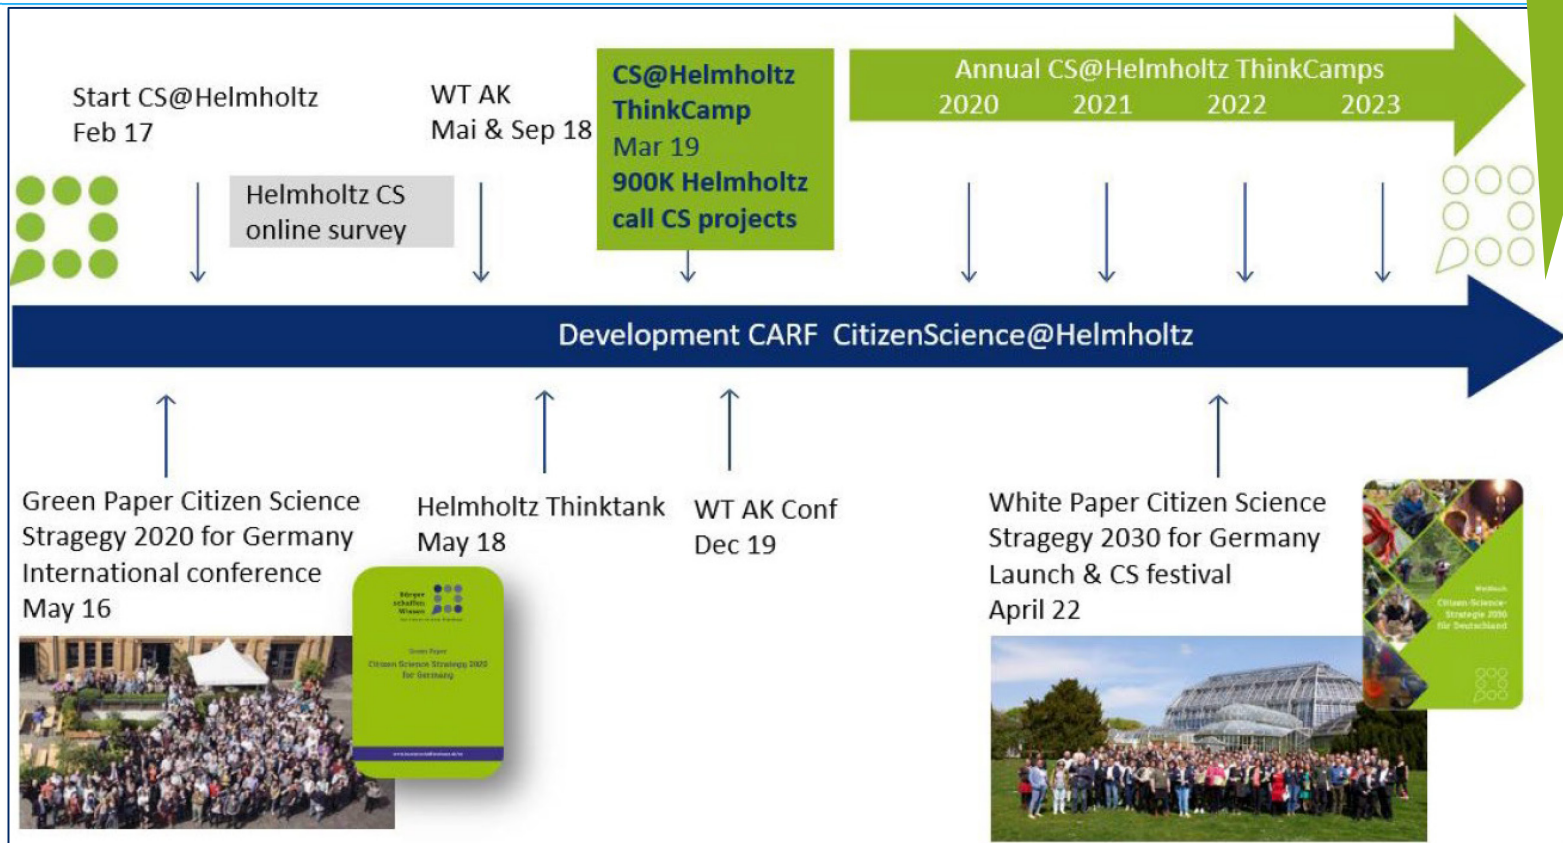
Start CS@Helmholtz
Feb 17

Helmholtz CS
online survey

WT AK
Mai & Sep 18

CS@Helmholtz
ThinkCamp
Mar 19
900K Helmholtz
call CS projects

Annual CS@Helmholtz ThinkCamps
2020 2021 2022 2023

Development CARF CitizenScience@Helmholtz

Green Paper Citizen Science
Stragegy 2020 for Germany
International conference
May 16

Bürger schaffen Wissen
Green Paper
Citizen Science Strategy 2020 for Germany

Helmholtz Thinktank
May 18

WT AK Conf
Dec 19

White Paper Citizen Science
Stragegy 2030 for Germany
Launch & CS festival
April 22

Weißbuch
Citizen-Science-Strategie 2030 für Deutschland